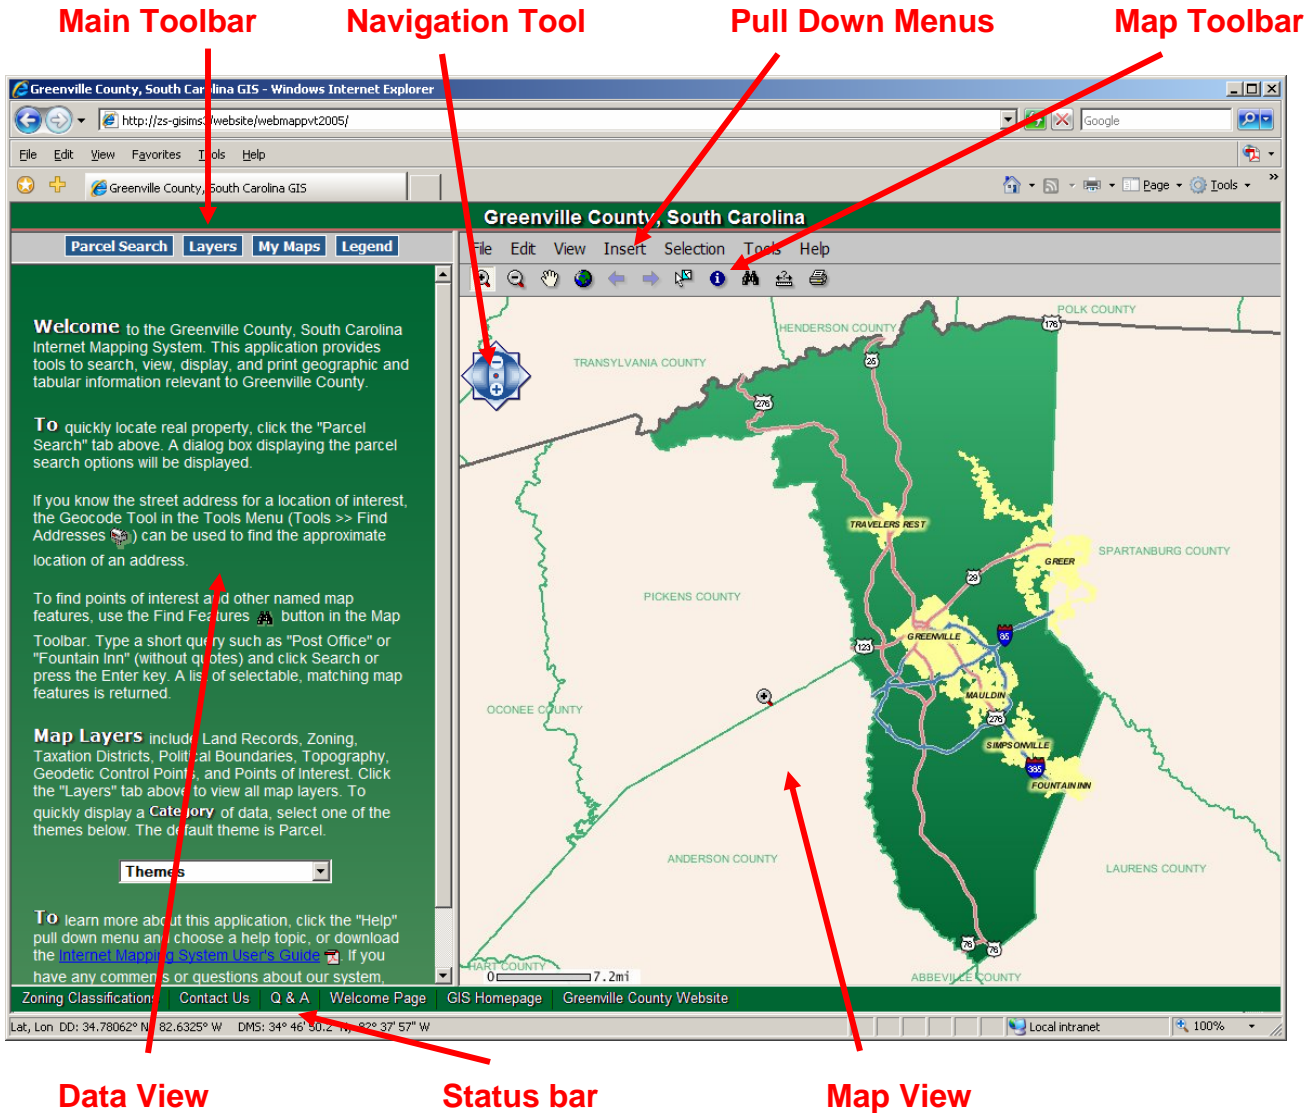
Main Toolbar
Navigation Tool
Pull Down Menus
Map Toolbar

Greenville County, South Carolina GIS - Windows Internet Explorer

http://zs-gisims3/website/webmappvt2005/

Google

File Edit View Favorites Tools Help

Greenville County, South Carolina GIS

Page Tools

Greenville County, South Carolina

Parcel Search Layers My Maps Legend

File Edit View Insert Selection Tools Help

Welcome to the Greenville County, South Carolina Internet Mapping System. This application provides tools to search, view, display, and print geographic and tabular information relevant to Greenville County.

To quickly locate real property, click the "Parcel Search" tab above. A dialog box displaying the parcel search options will be displayed.

If you know the street address for a location of interest, the Geocode Tool in the Tools Menu (Tools >> Find Addresses ) can be used to find the approximate location of an address.

To find points of interest and other named map features, use the Find Features button in the Map Toolbar. Type a short query such as "Post Office" or "Fountain Inn" (without quotes) and click Search or press the Enter key. A list of selectable, matching map features is returned.

Map Layers include Land Records, Zoning, Taxation Districts, Political Boundaries, Topography, Geodetic Control Points, and Points of Interest. Click the "Layers" tab above to view all map layers. To quickly display a Category of data, select one of the themes below. The default theme is Parcel.

Themes

To learn more about this application, click the "Help" pull down menu and choose a help topic, or download the Internet Mapping System User's Guide . If you have any comments or questions about our system,

HENDERSON COUNTY
POLK COUNTY
TRANSYLVANIA COUNTY
TRAVELERS REST
GREER
SPARTANBURG COUNTY
PICKENS COUNTY
GREENVILLE
MAULDIN
OCONEE COUNTY
SIMPSONVILLE
FOUNTAIN INN
ANDERSON COUNTY
LAURENS COUNTY
HART COUNTY
ABBEVILLE COUNTY
0 7.2mi

Zoning Classifications Contact Us Q & A Welcome Page GIS Homepage Greenville County Website

Lat, Lon DD: 34.78062° N 82.6325° W DMS: 34° 46' 50.2" N, 82° 37' 57" W
Local intranet
100%

Data View
Status bar
Map View